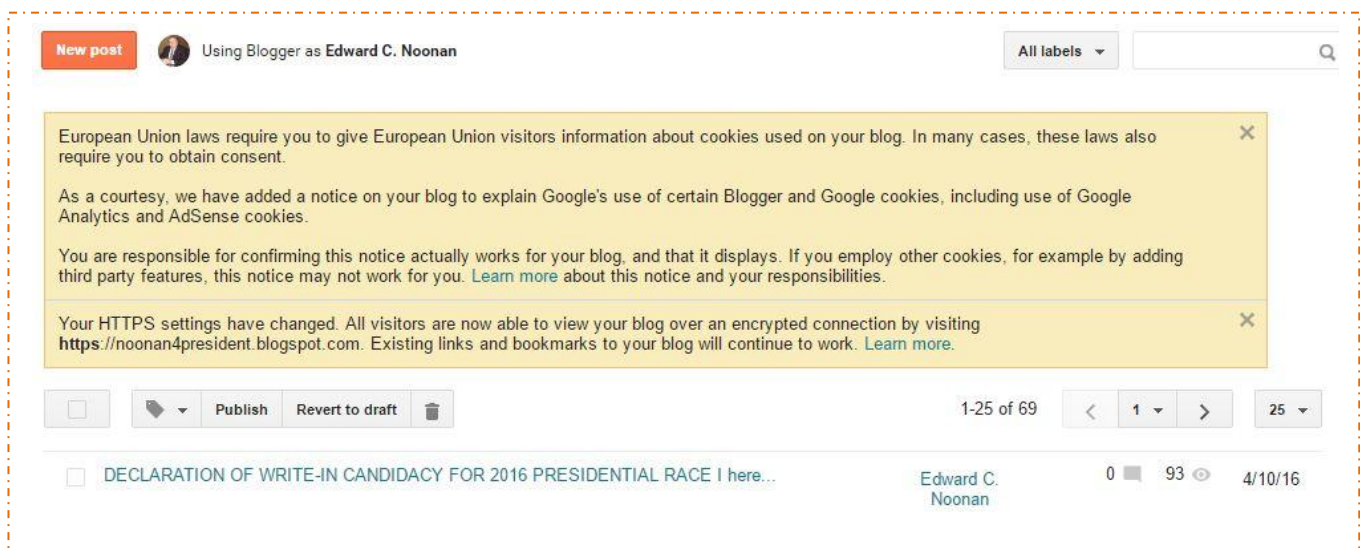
New post Using Blogger as **Edward C. Noonan**

All labels

European Union laws require you to give European Union visitors information about cookies used on your blog. In many cases, these laws also require you to obtain consent.

As a courtesy, we have added a notice on your blog to explain Google's use of certain Blogger and Google cookies, including use of Google Analytics and AdSense cookies.

You are responsible for confirming this notice actually works for your blog, and that it displays. If you employ other cookies, for example by adding third party features, this notice may not work for you. Learn more about this notice and your responsibilities.

Your HTTPS settings have changed. All visitors are now able to view your blog over an encrypted connection by visiting **https**://noonan4president.blogspot.com. Existing links and bookmarks to your blog will continue to work. Learn more.

Publish Revert to draft

1-25 of 69 1 25

DECLARATION OF WRITE-IN CANDIDACY FOR 2016 PRESIDENTIAL RACE I here... Edward C. Noonan 0 93 4/10/16